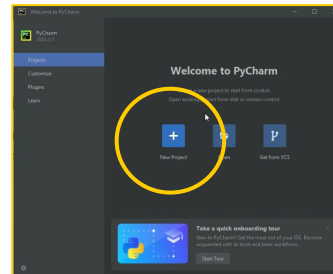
Welcome to PyCharm

PyCharm
2023.3.3

Projects
Customize
Plugins
Learn

Welcome to PyCharm

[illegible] new project to start from scratch.
Open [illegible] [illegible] from disk or version control.

New Project
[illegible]en
Get from VCS

Take a quick onboarding tour
New to PyCharm? Get the most out of your IDE. Become acquainted with AI tools and basic workflows.
Start Tour